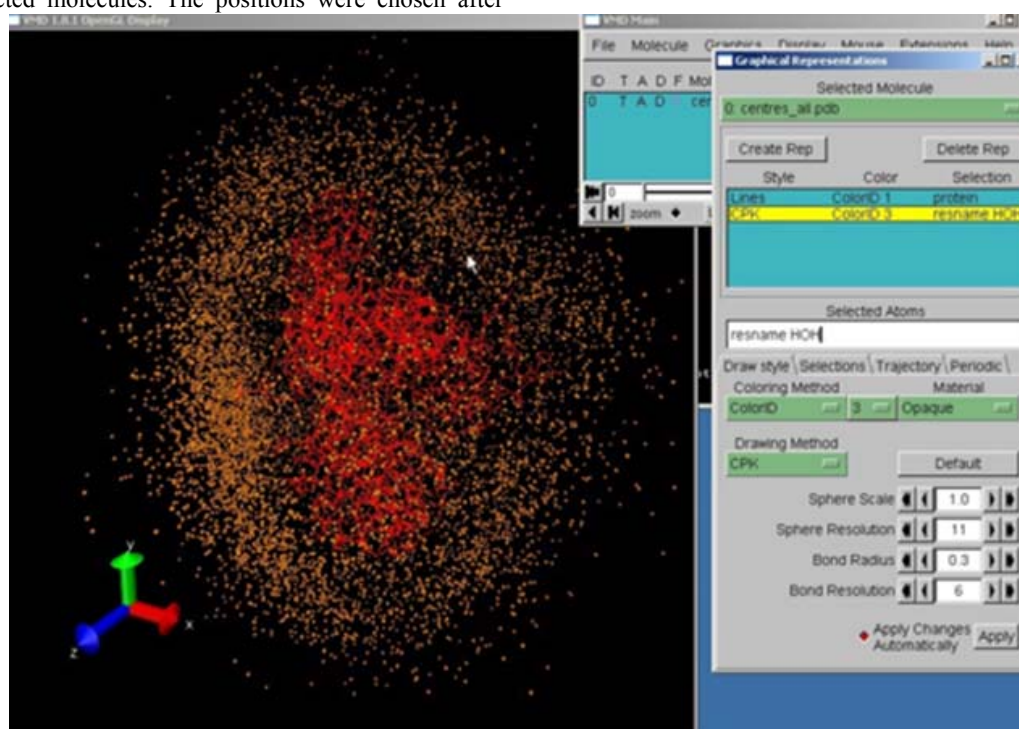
cted molecules. The positions were chosen after

VMD 1.8.1 OpenGL Display

VMD Main

File Molecule Graphics Display Mouse Extensions Help

ID T A D F Mol

0 T A D cen

0

zoom

Graphical Representations

Selected Molecule

0: centres_all.pdb

Create Rep

Delete Rep

| Style | Color | Selection |
|---|---|---|
| Lines | ColorID 1 | protein |
| CPK | ColorID 3 | resname HOH |

Selected Atoms

resname HOH

Draw style Selections Trajectory Periodic

Coloring Method

Material

ColorID

3

Opaque

Drawing Method

CPK

Default

Sphere Scale 1.0

Sphere Resolution 11

Bond Radius 0.3

Bond Resolution 6

Apply Changes Automatically

Apply

y

x

z